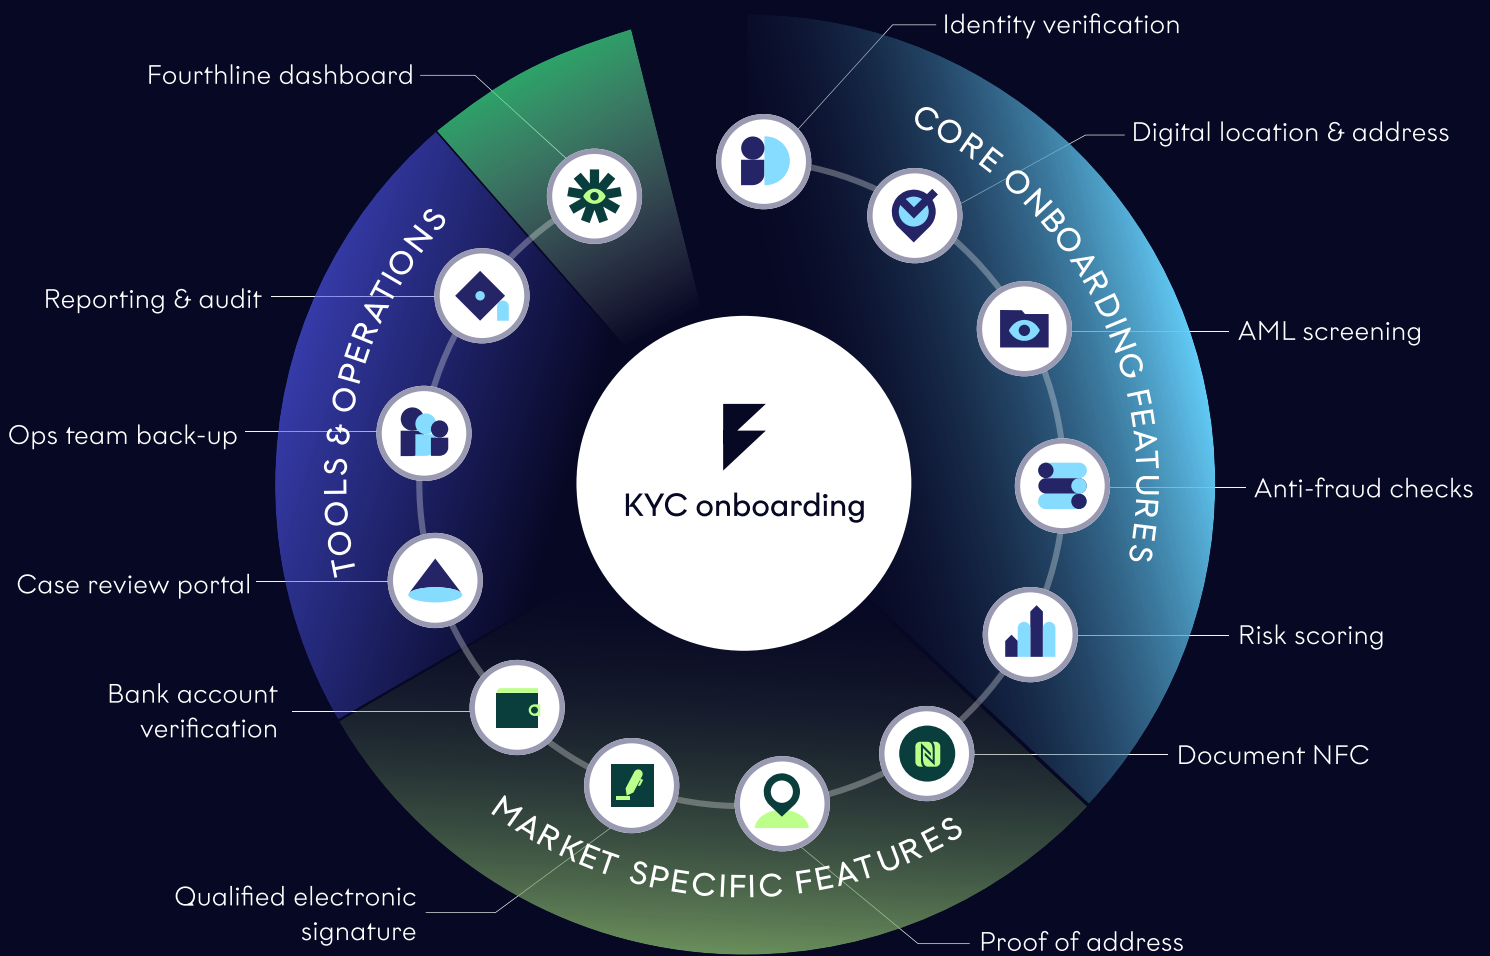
Fourthline dashboard

Identity verification

CORE ONBOARDING FEATURES

Digital location & address

TOOLS & OPERATIONS

Reporting & audit

AML screening

Ops team back-up

KYC onboarding

Anti-fraud checks

Case review portal

Risk scoring

Bank account verification

Document NFC

MARKET SPECIFIC FEATURES

Qualified electronic signature

Proof of address